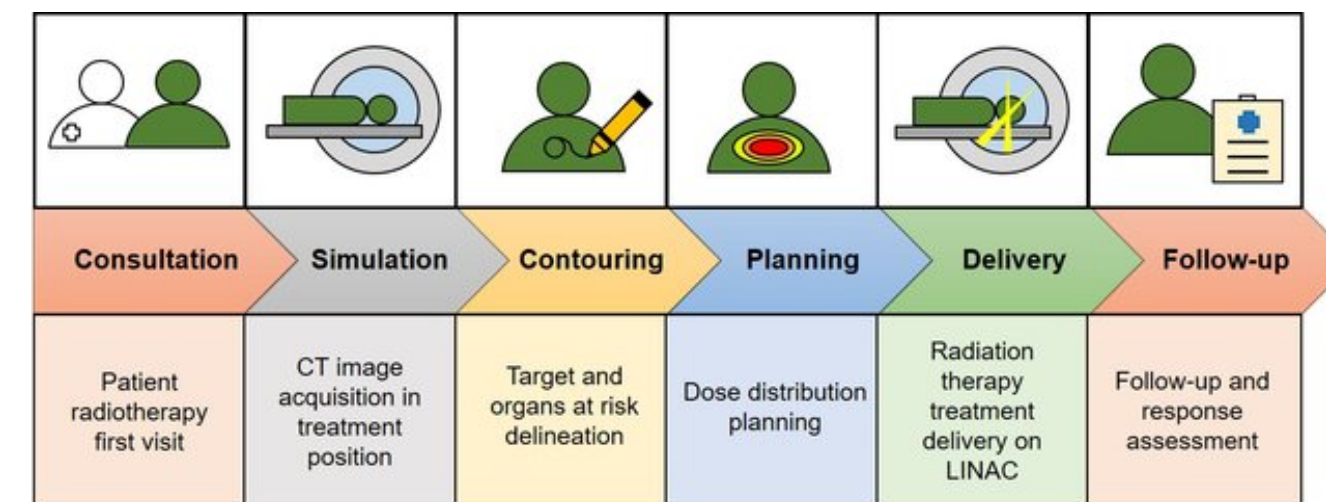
| Consultation | Simulation | Contouring | Planning | Delivery | Follow-up |
|---|---|---|---|---|---|
| Patient radiotherapy first visit | CT image acquisition in treatment position | Target and organs at risk delineation | Dose distribution planning | Radiation therapy treatment delivery on LINAC | Follow-up and response assessment |